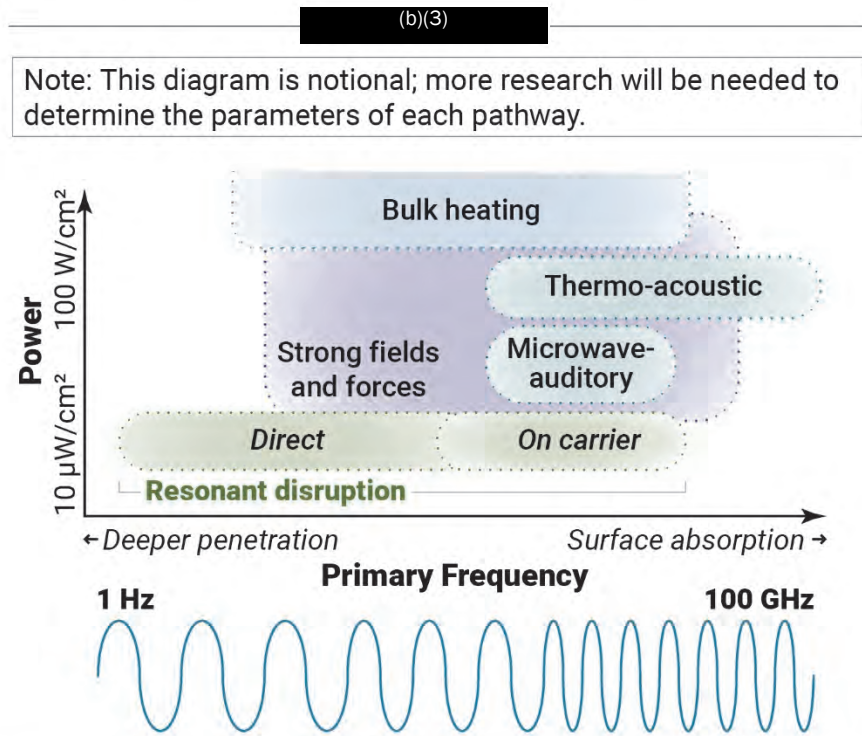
(b)(3)

Note: This diagram is notional; more research will be needed to determine the parameters of each pathway.

Bulk heating

Thermo-acoustic

Strong fields and forces

Microwave-auditory

Direct

On carrier

Resonant disruption

Power

100 W/cm²

10 μW/cm²

← Deeper penetration

Surface absorption →

Primary Frequency

1 Hz

100 GHz